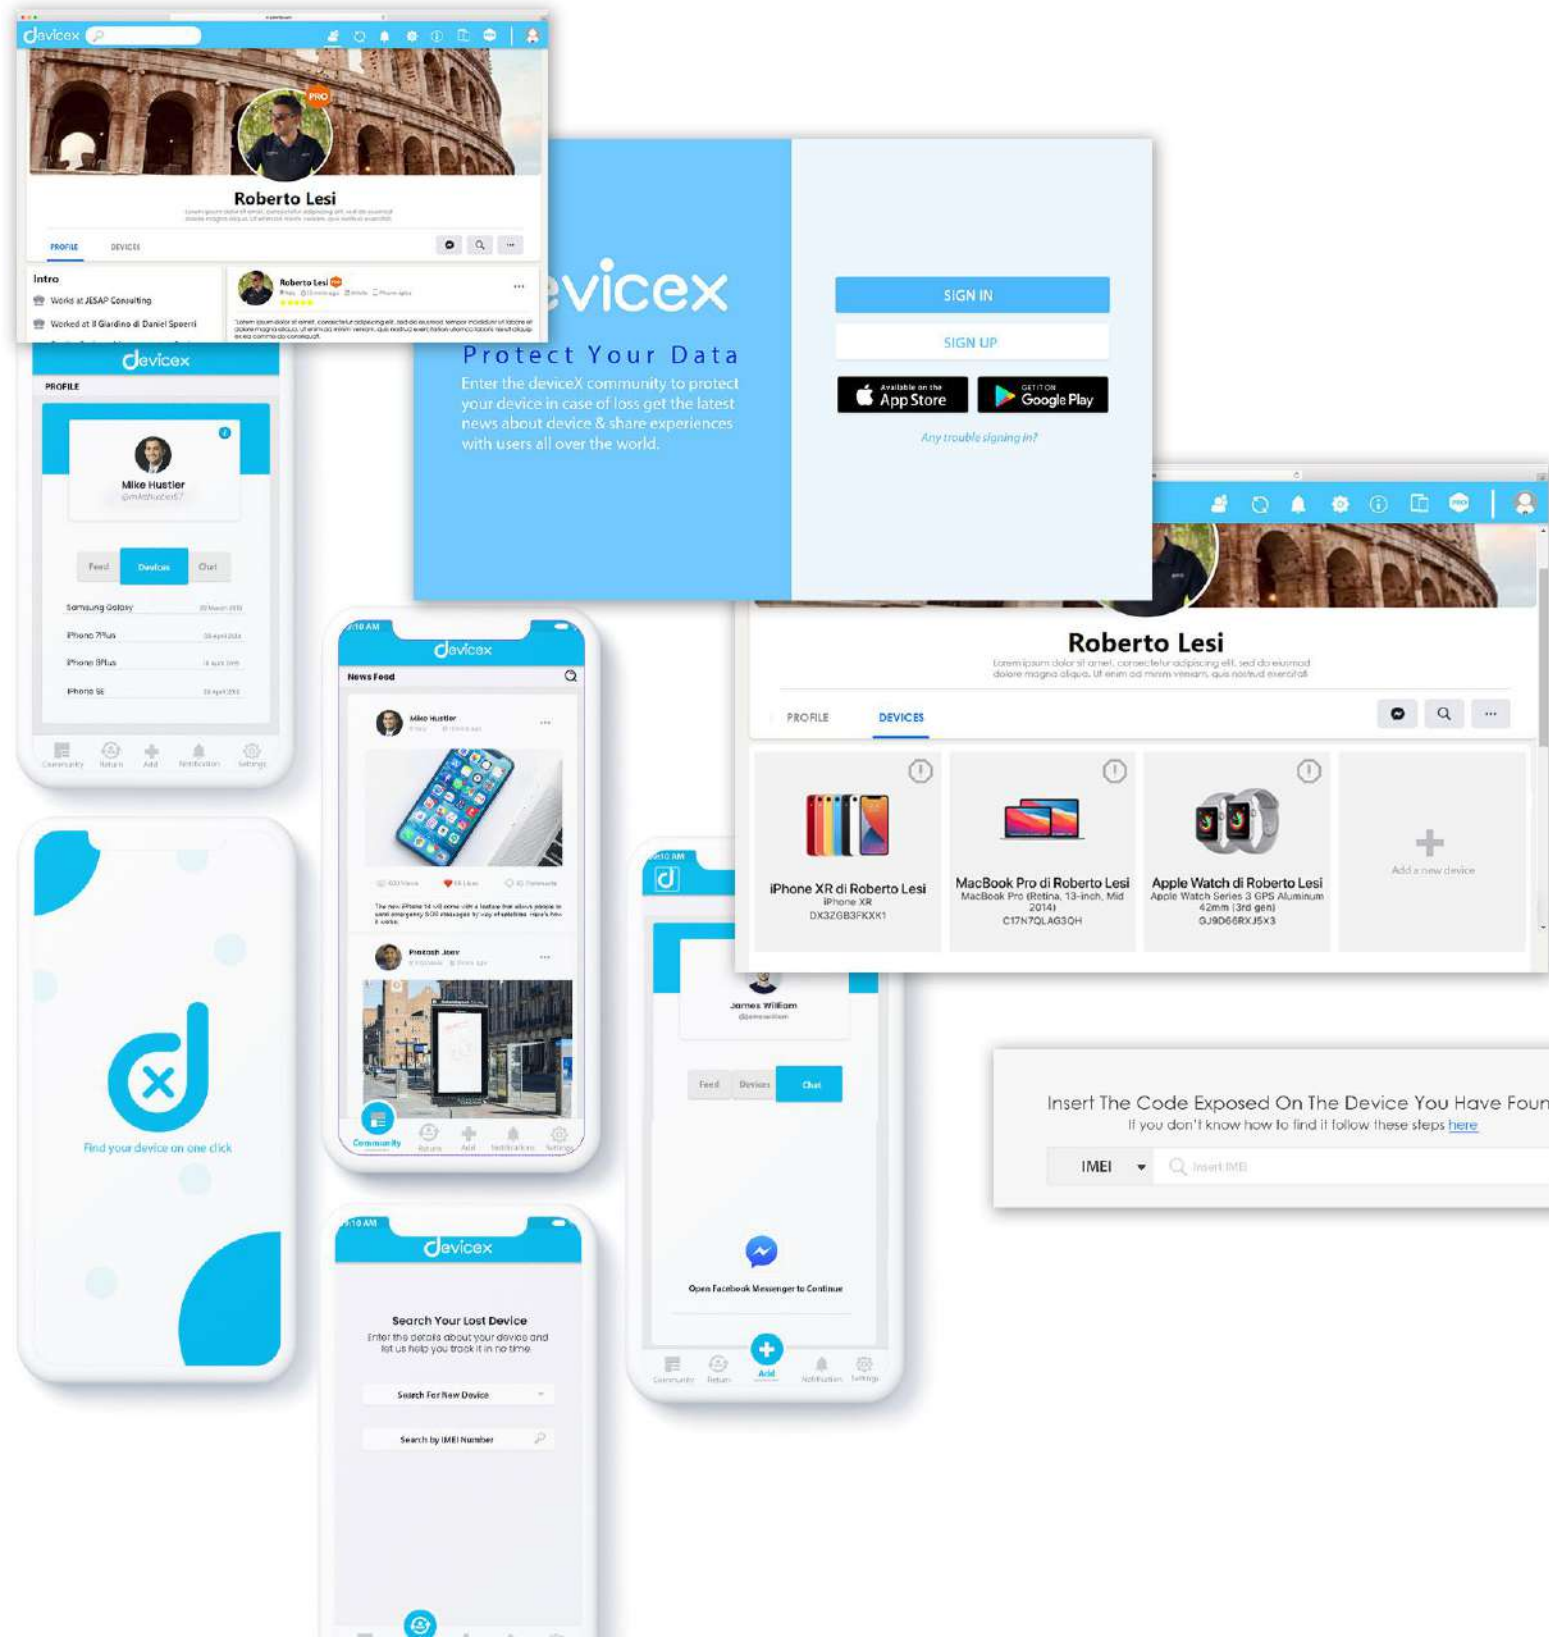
devicex

PRO

Roberto Lesi

Lorem ipsum dolor sit amet, consectetur adipiscing elit, sed do eiusmod dolore magna aliqua. Ut enim ad minim veniam, quis nostrud exercitation

PROFILE DEVICES

Intro
Works at JESAP Consulting
Worked at Il Giardino di Daniel Spoerri

Roberto Lesi

Lorem ipsum dolor sit amet, consectetur adipiscing elit, sed do eiusmod tempor incididunt ut labore et dolore magna aliqua. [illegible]

devicex

Protect Your Data

Enter the deviceX community to protect your device in case of loss get the latest news about device & share experiences with users all over the world.

SIGN IN

SIGN UP

Available on the App Store

GET IT ON Google Play

Any trouble signing in?

devicex

PROFILE

Mike Hustler

Feed Devices Chat

Samsung Galaxy
iPhone 7Plus
iPhone 8Plus
iPhone SE

Community Return Add Notification Settings

devicex

News Feed

Mike Hustler

Prakash Joey

Community Return Add Notifications Settings

Roberto Lesi

Lorem ipsum dolor sit amet, consectetur adipiscing elit, sed do eiusmod dolore magna aliqua. Ut enim ad minim veniam, quis nostrud exercitati

PROFILE DEVICES

iPhone XR di Roberto Lesi
iPhone XR
DX3Z6B3FKXK1

MacBook Pro di Roberto Lesi
MacBook Pro (Retina, 13-inch, Mid 2014)
C17N7QLAG3QH

Apple Watch di Roberto Lesi
Apple Watch Series 3 GPS Aluminum 42mm (3rd gen)
GJ9D66RXJ5X3

Add a new device

Find your device on one click

James William

Feed Devices Chat

Open Facebook Messenger to Continue

Community Return Add Notification Settings

Insert The Code Exposed On The Device You Have Foun
If you don't know how to find it follow these steps here

IMEI

Insert IMEI

devicex

Search Your Lost Device

Enter the details about your device and let us help you track it in no time.

Search For New Device

Search by IMEI Number